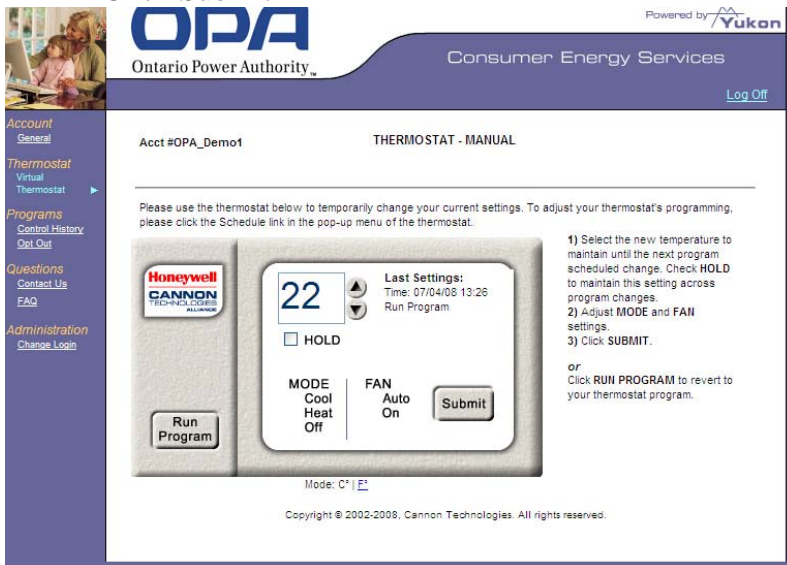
OPA
Ontario Power Authority™

Powered by Yukon

Consumer Energy Services

Log Off

Account
General

Thermostat
Virtual Thermostat ▶

Programs
Control History
Opt Out

Questions
Contact Us
FAQ

Administration
Change Login

Acct #OPA_Demo1

THERMOSTAT - MANUAL

Please use the thermostat below to temporarily change your current settings. To adjust your thermostat's programming, please click the Schedule link in the pop-up menu of the thermostat.

Honeywell
CANNON TECHNOLOGIES ALLIANCE

22

Last Settings:
Time: 07/04/08 13:26
Run Program

HOLD

MODE
Cool
Heat
Off

FAN
Auto
On

Submit

Run Program

1) Select the new temperature to maintain until the next program scheduled change. Check HOLD to maintain this setting across program changes.
2) Adjust MODE and FAN settings.
3) Click SUBMIT.

or
Click RUN PROGRAM to revert to your thermostat program.

Mode: C° | F°

Copyright © 2002-2008, Cannon Technologies. All rights reserved.